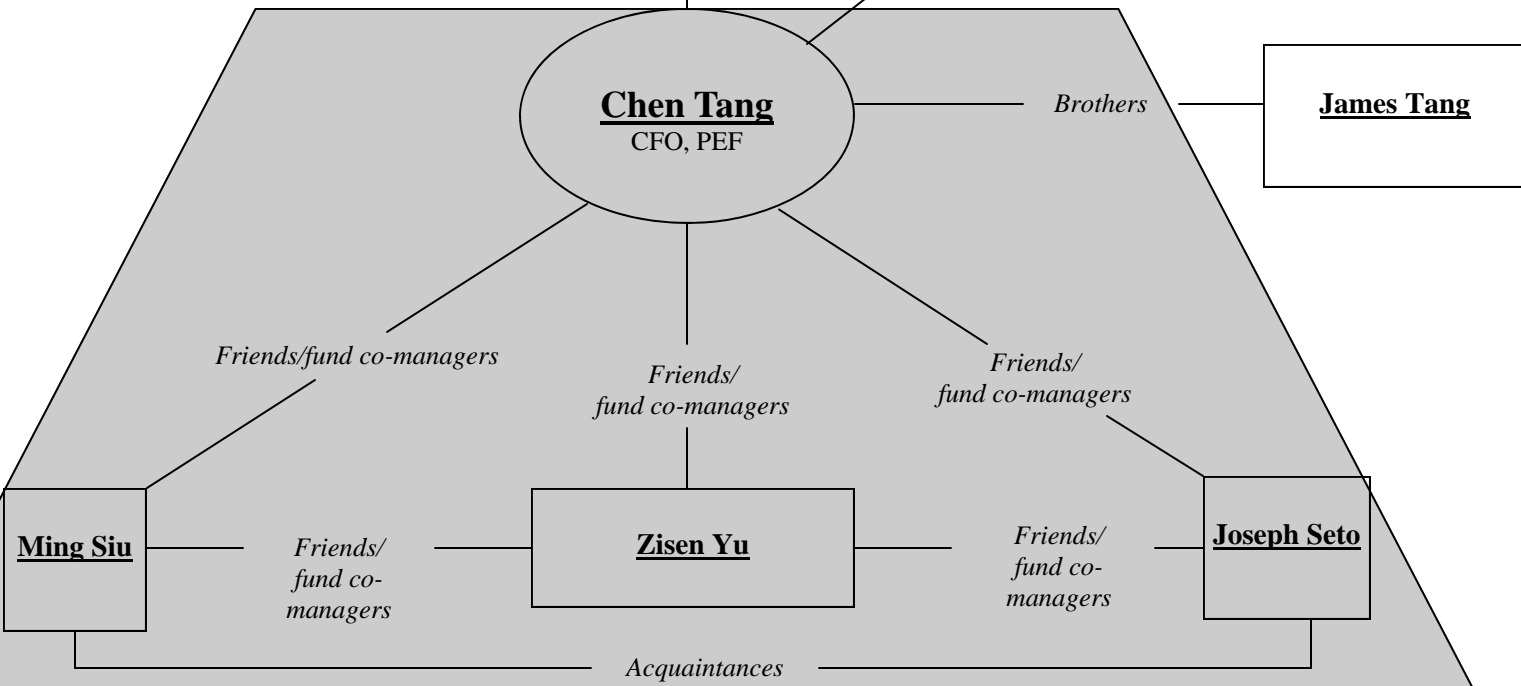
Chen Tang
CFO, PEF

Brothers

James Tang

Friends/fund co-managers

Friends/
fund co-managers

Friends/
fund co-managers

Ming Siu

Friends/
fund co-managers

Zisen Yu

Friends/
fund co-managers

Joseph Seto

Acquaintances